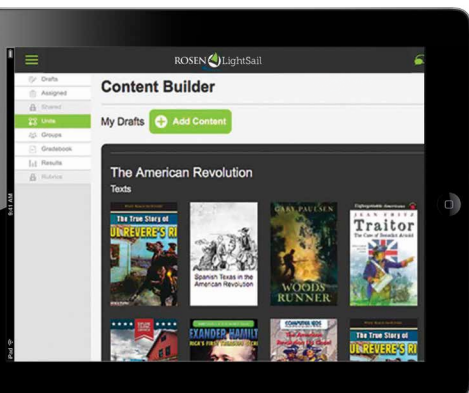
ROSEN LightSail

Drafts
Assigned
Shared
Units
Groups
Gradebook
Results
Rubrics

Content Builder

My Drafts
Add Content

The American Revolution
Texts

The True Story of
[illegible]L REVERE'S RI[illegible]

Spanish Texas in the American Revolution

GARY PAULSEN
WOODS RUNNER

Unforgettable Americans
JEAN FRITZ
Traitor
The Case of Benedict Arnold

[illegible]XANDER HAMILT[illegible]

The True Story of
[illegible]L REVERE'S RI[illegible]

9:41 AM
iPad